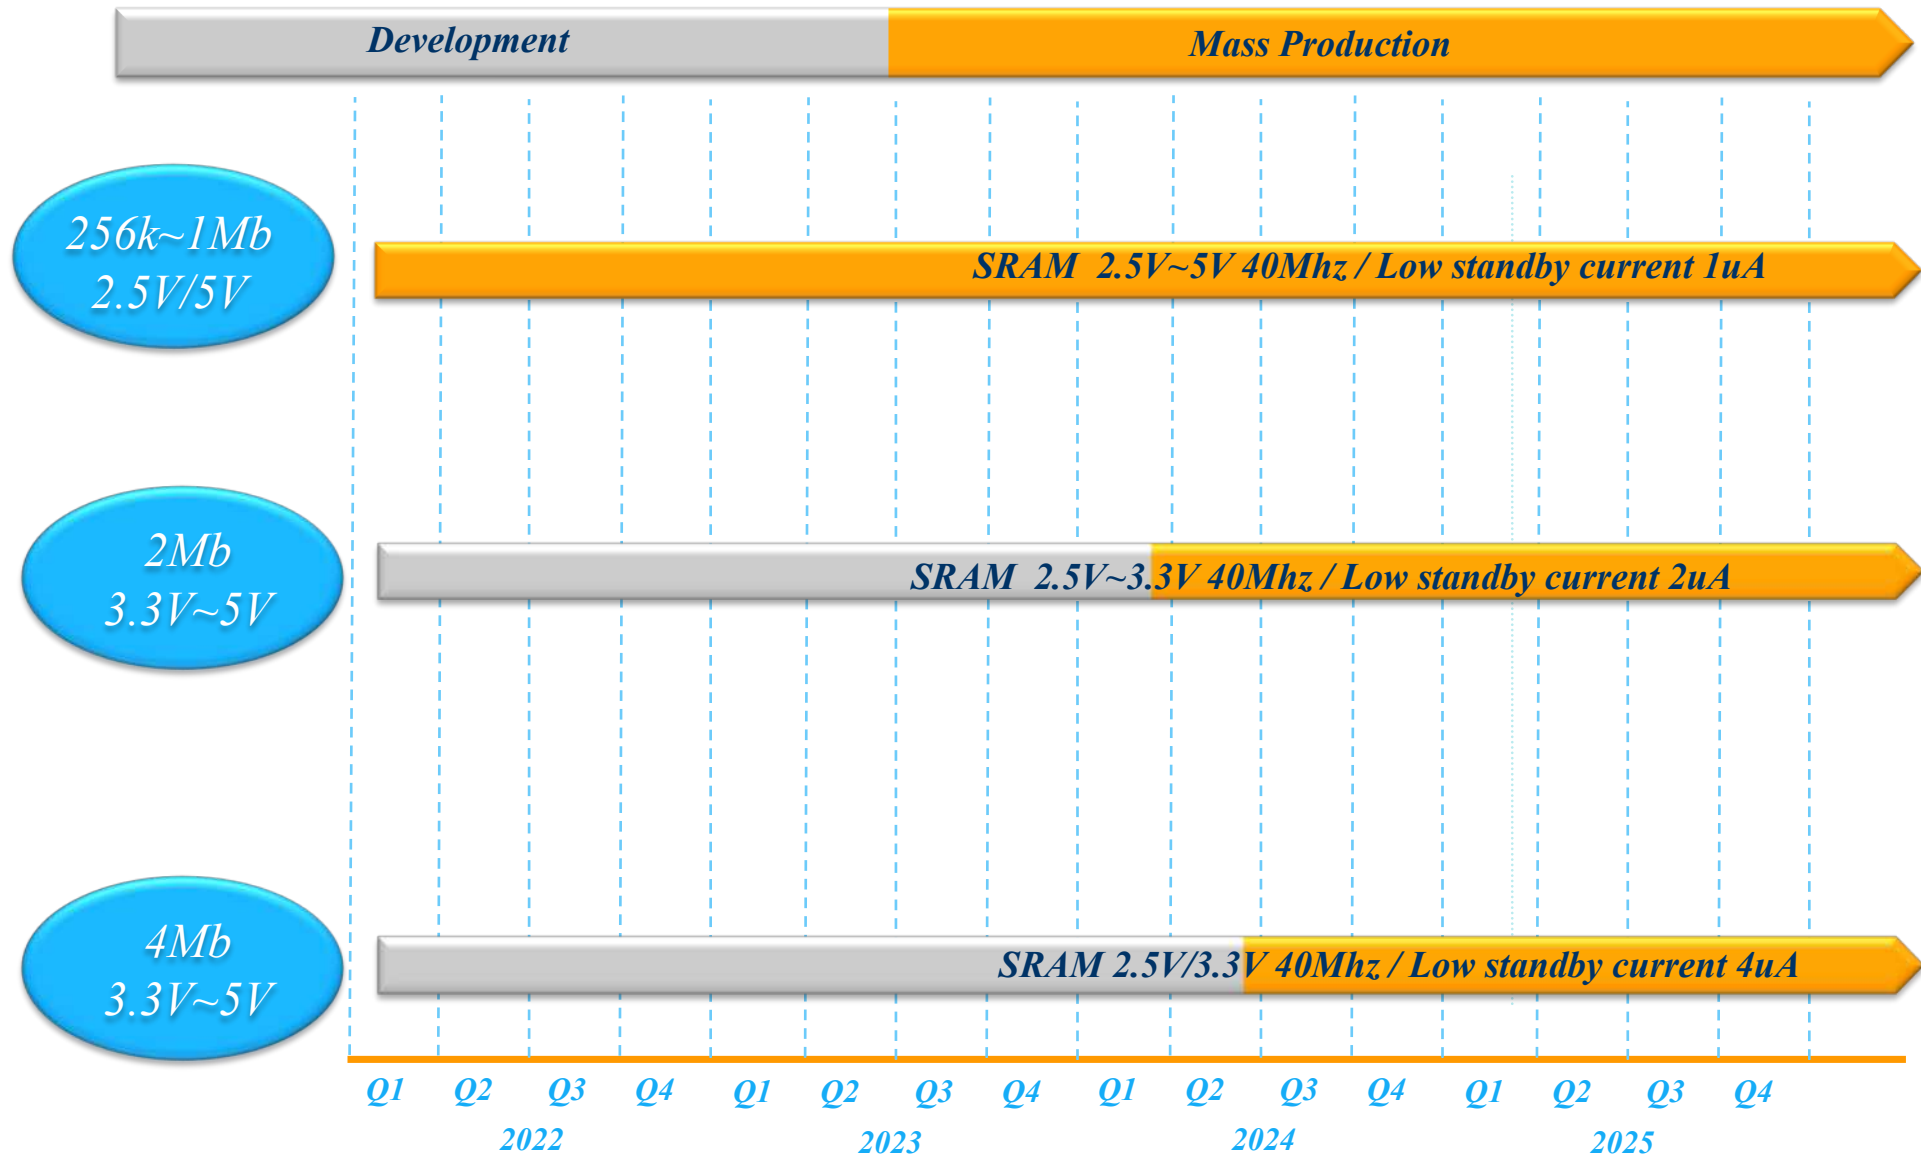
Development

Mass Production

256k~1Mb
2.5V/5V

SRAM 2.5V~5V 40Mhz / Low standby current 1uA

2Mb
3.3V~5V

SRAM 2.5V~3.3V 40Mhz / Low standby current 2uA

4Mb
3.3V~5V

SRAM 2.5V/3.3V 40Mhz / Low standby current 4uA

Q1 Q2 Q3 Q4 Q1 Q2 Q3 Q4 Q1 Q2 Q3 Q4 Q1 Q2 Q3 Q4

2022 2023 2024 2025